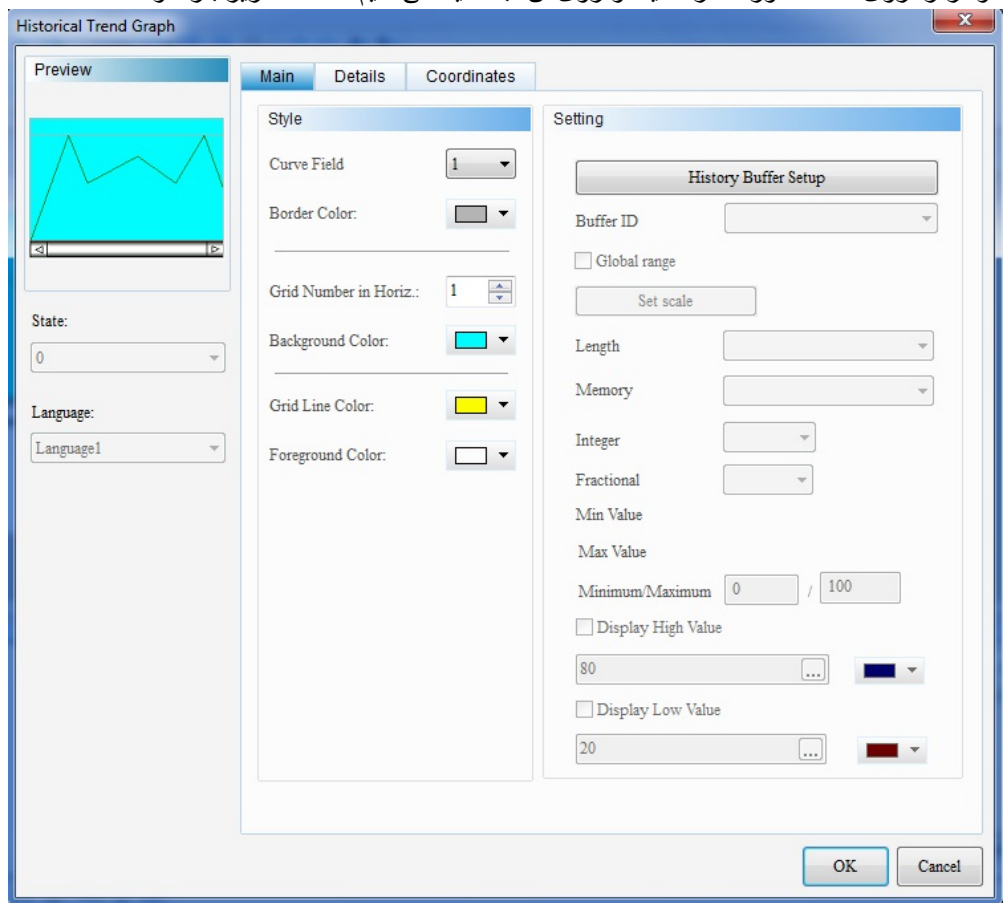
Historical Trend Graph

Preview

State:

0

Language:

Language1

Main | Details | Coordinates

Style

Curve Field 1

Border Color:

Grid Number in Horiz.: 1

Background Color:

Grid Line Color:

Foreground Color:

Setting

History Buffer Setup

Buffer ID

Global range

Set scale

Length

Memory

Integer

Fractional

Min Value

Max Value

Minimum/Maximum 0 / 100

Display High Value

80 ...

Display Low Value

20 ...

OK Cancel